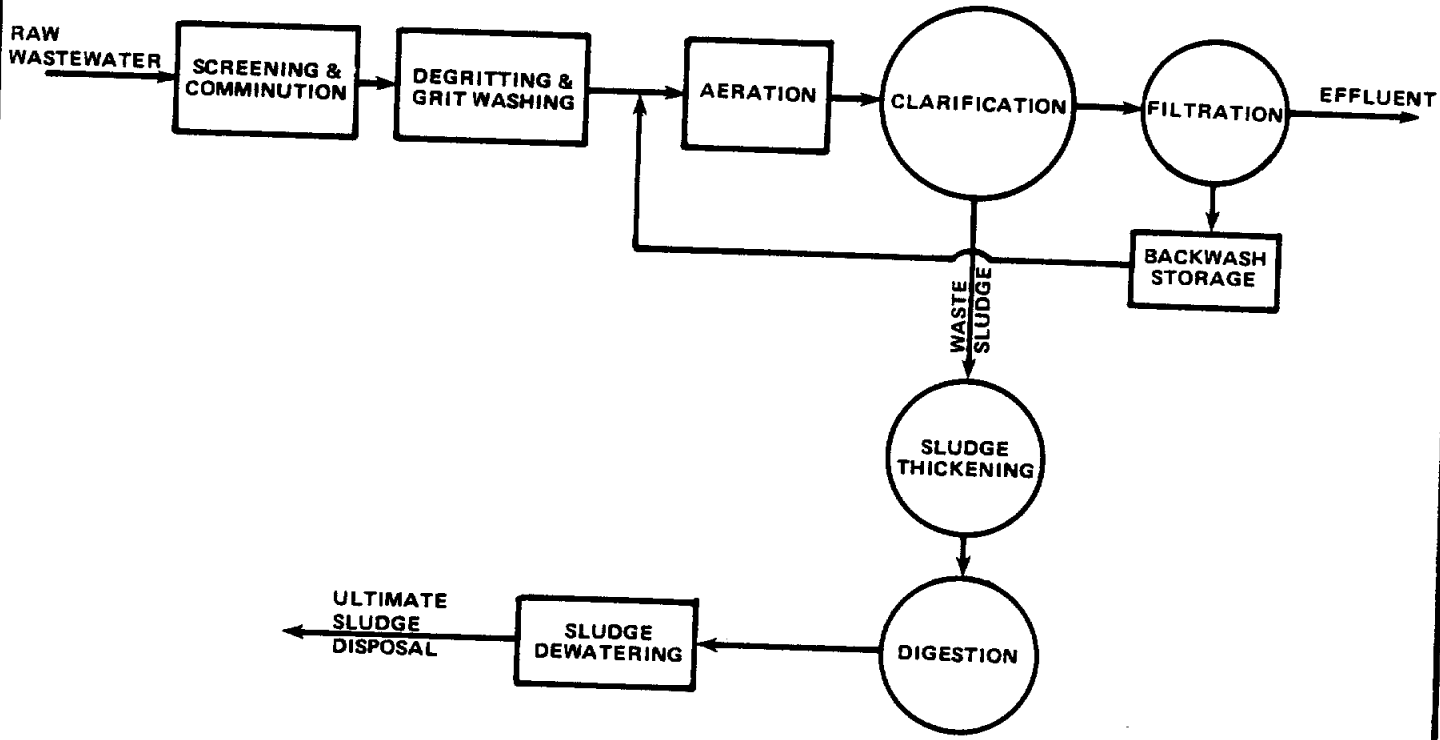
RAW WASTEWATER

SCREENING & COMMINUTION

DEGRITTING & GRIT WASHING

AERATION

CLARIFICATION

FILTRATION

EFFLUENT

BACKWASH STORAGE

WASTE SLUDGE

SLUDGE THICKENING

DIGESTION

SLUDGE DEWATERING

ULTIMATE SLUDGE DISPOSAL